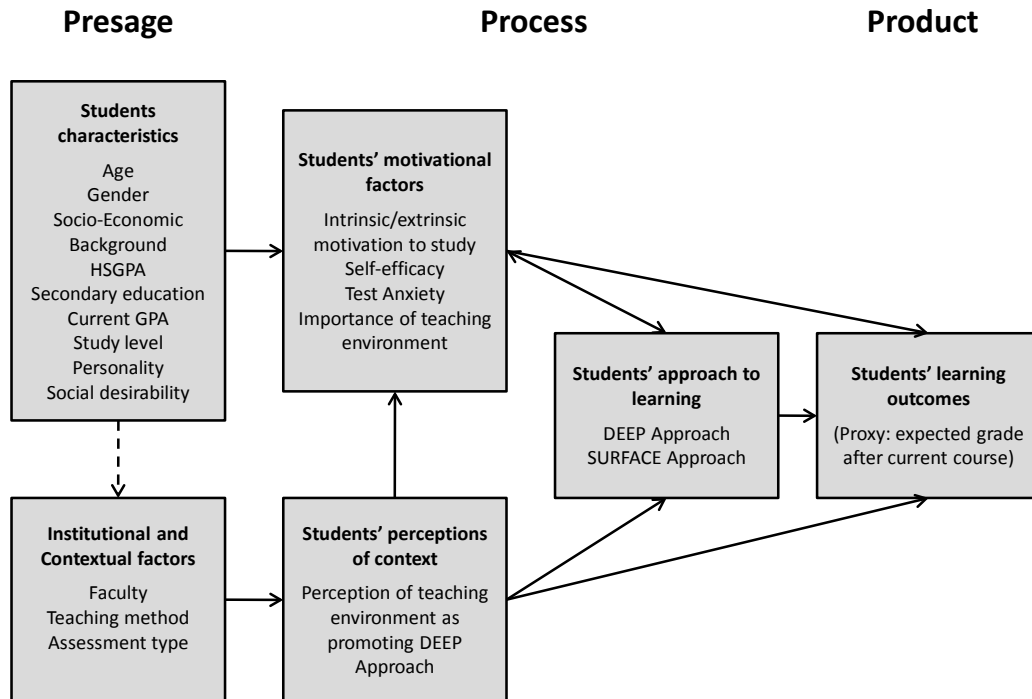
Presage

Process

Product

Students characteristics

Age
Gender
Socio-Economic Background
HSGPA
Secondary education
Current GPA
Study level
Personality
Social desirability

Students' motivational factors

Intrinsic/extrinsic motivation to study
Self-efficacy
Test Anxiety
Importance of teaching environment

Students' approach to learning

DEEP Approach
SURFACE Approach

Students' learning outcomes

(Proxy: expected grade after current course)

Institutional and Contextual factors

Faculty
Teaching method
Assessment type

Students' perceptions of context

Perception of teaching environment as promoting DEEP Approach